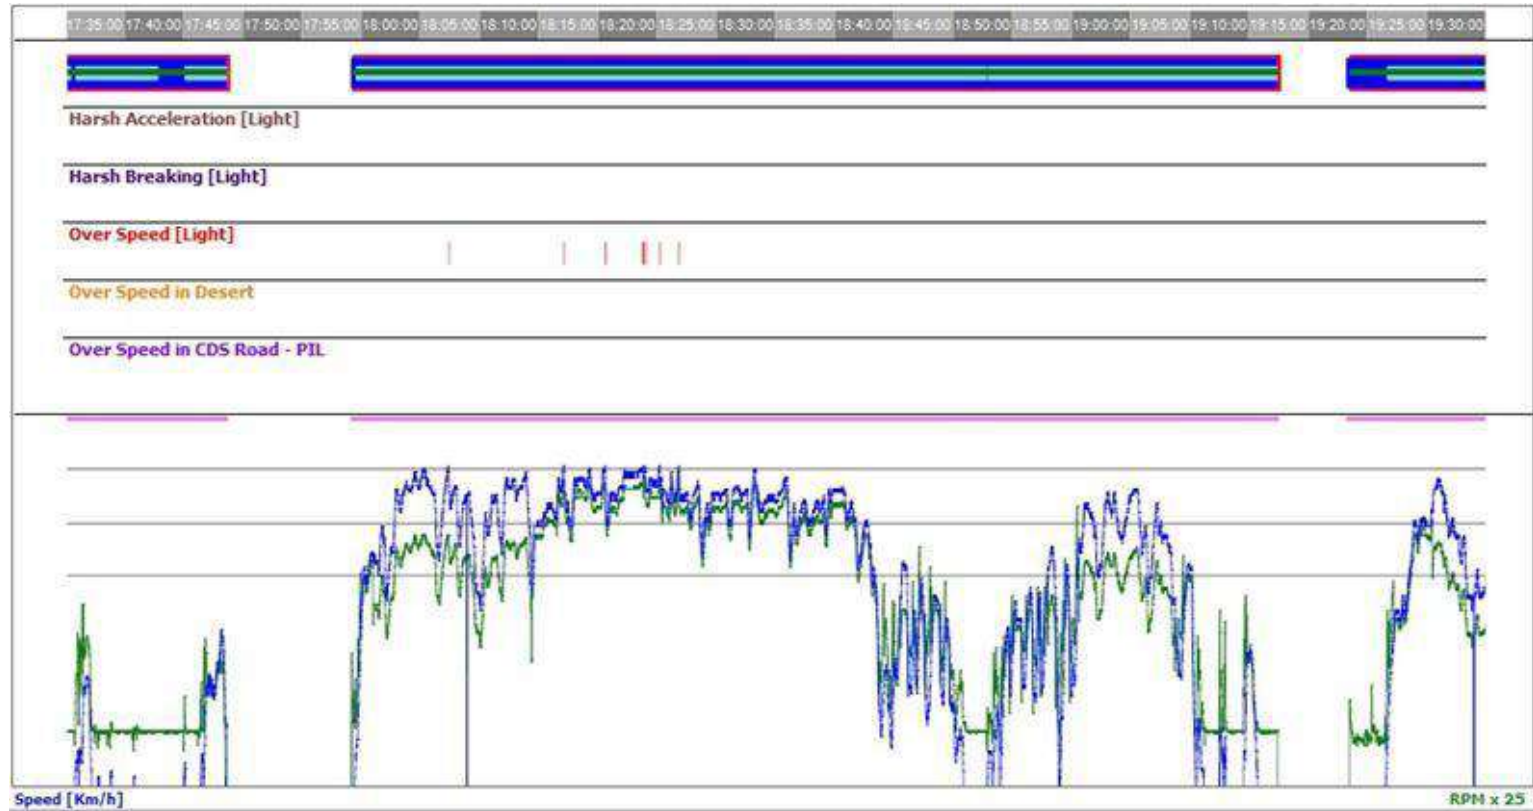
17:35:00 17:40:00 17:45:00 17:50:00 17:55:00 18:00:00 18:05:00 18:10:00 18:15:00 18:20:00 18:25:00 18:30:00 18:35:00 18:40:00 18:45:00 18:50:00 18:55:00 19:00:00 19:05:00 19:10:00 19:15:00 19:20:00 19:25:00 19:30:00

Harsh Acceleration [Light]

Harsh Breaking [Light]

Over Speed [Light]

Over Speed in Desert

Over Speed in CDS Road - PIL

Speed [Km/h]

RPM x 25